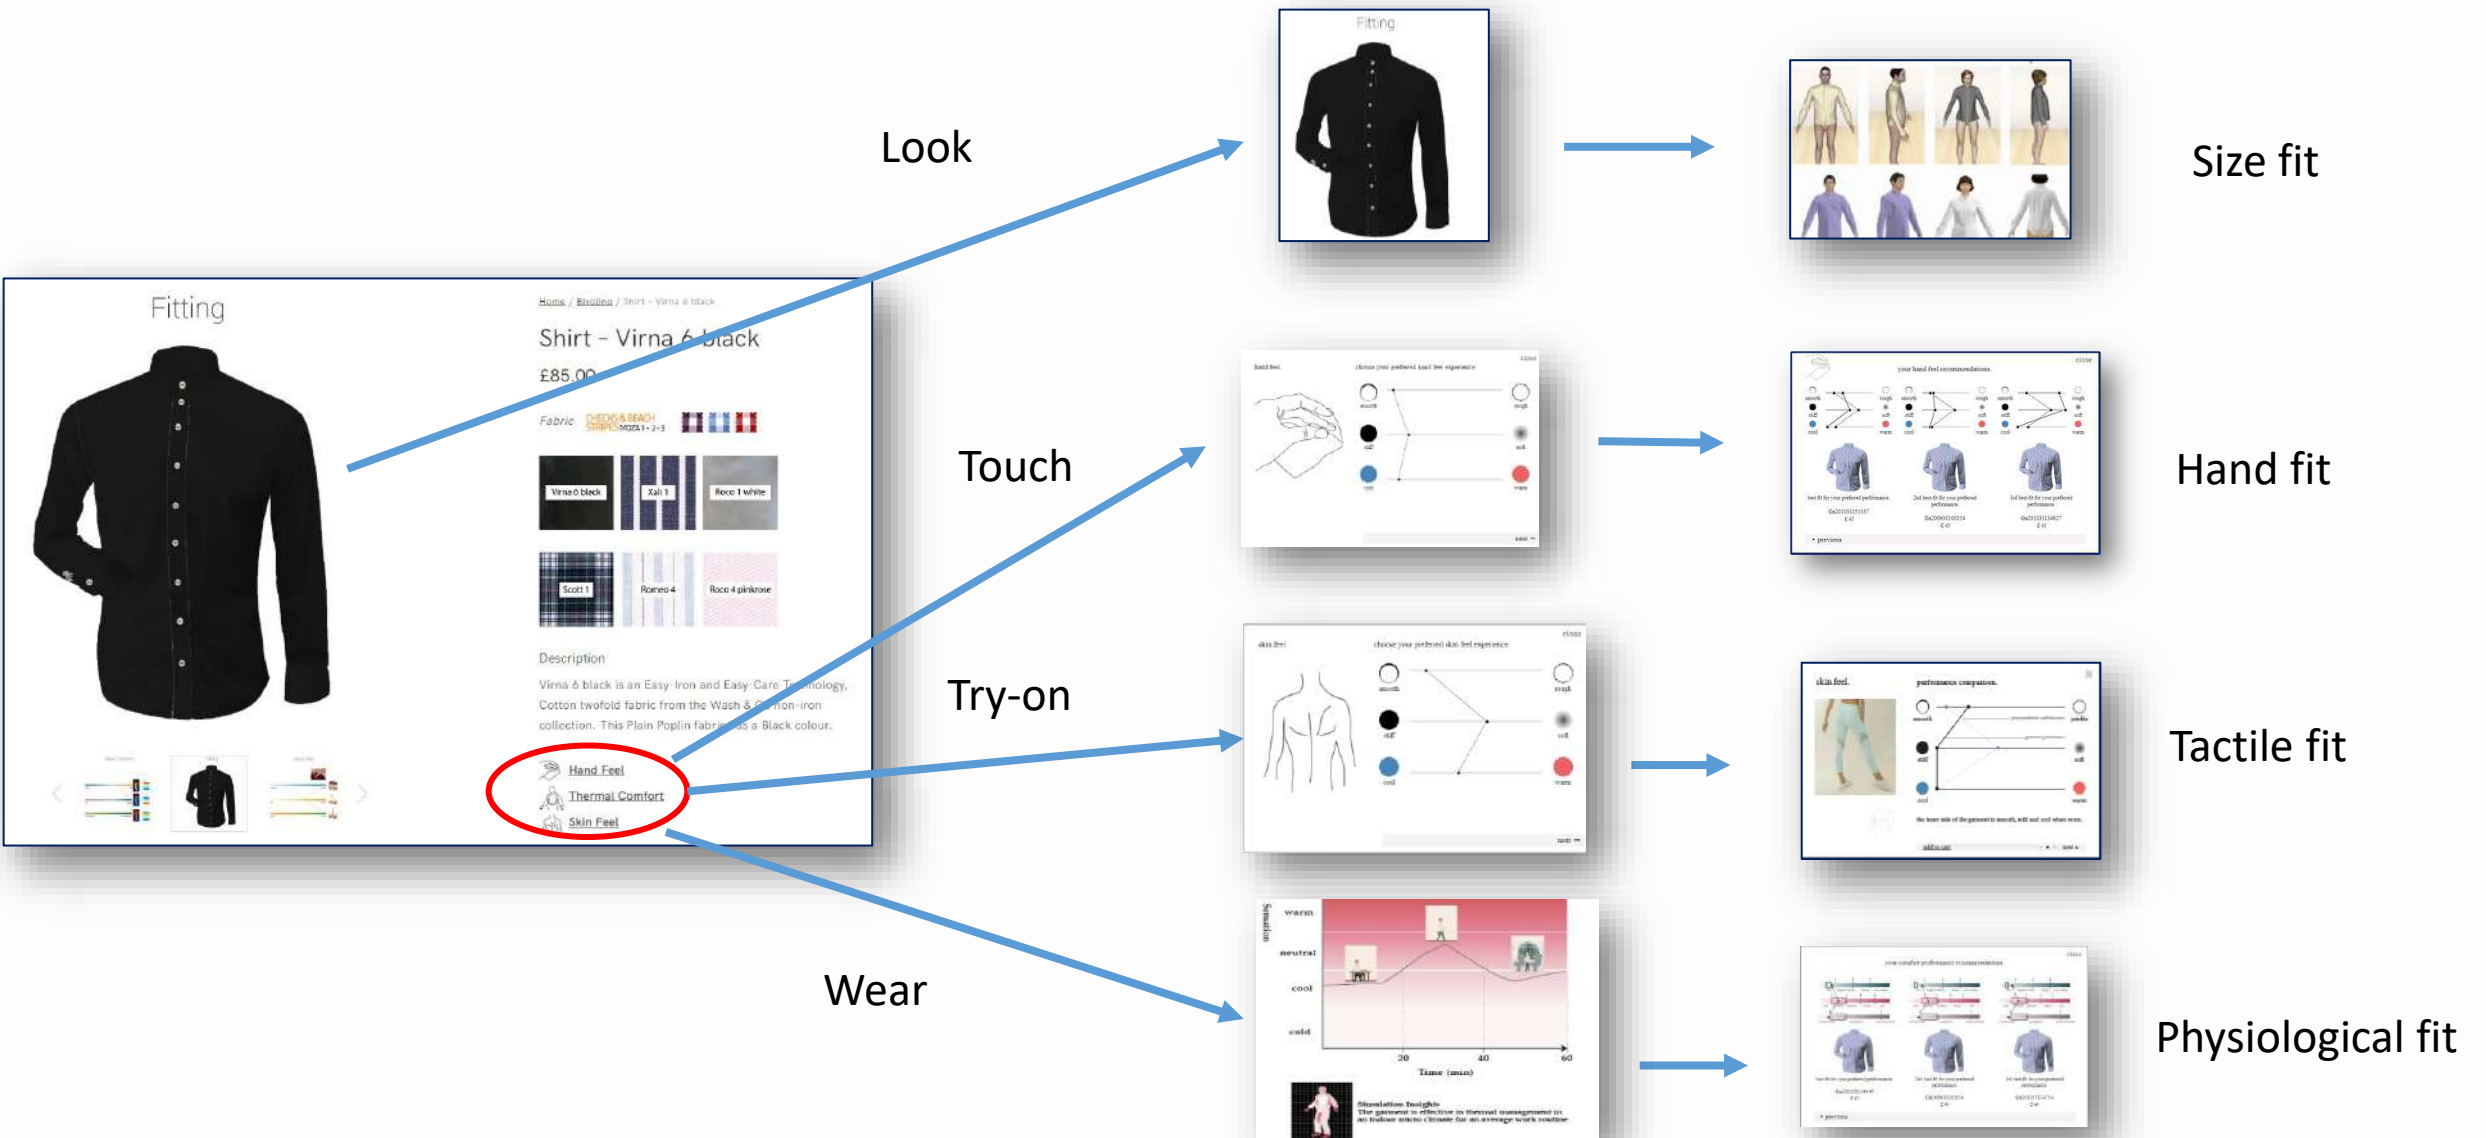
Fitting

Home / Bivolino / Shirt - Virna 6 black

Shirt - Virna 6 black

£85.00

Fabric

Virna 6 black

Xali 1

Roco 1 white

Scott 1

Romeo 4

Roco 4 pinkrose

Description

Virna 6 black is an Easy-Iron and Easy-Care Technology, Cotton twofold fabric from the Wash & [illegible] non-iron collection. This Plain Poplin fabric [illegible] a Black colour.

Hand Feel

Thermal Comfort

Skin Feel

Look

Touch

Try-on

Wear

Fitting

Size fit

Hand fit

Tactile fit

Physiological fit

warm

neutral

cool

cold

20

40

60

Time (min)

Sensation

Simulation Insights

The garment is effective in thermal management in an indoor micro climate for an average work routine